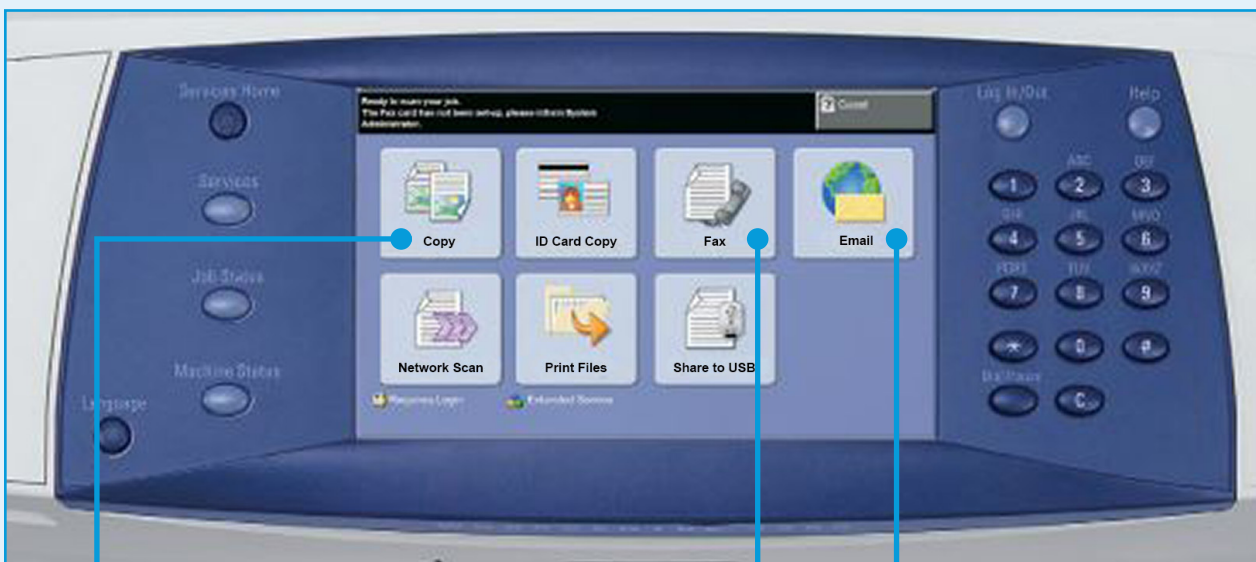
Services Home

Services

Job Status

Machine Status

Language

Ready to scan your job.
The Fax card has not been setup, please inform System Administrator.

Detail

Copy

ID Card Copy

Fax

Email

Network Scan

Print Files

Share to USB

Requires Login

Extended Services

Log In/Out

Help

1

ABC 2

DEF 3

GHI 4

JKL 5

MNO 6

PQRS 7

TUV 8

WXYZ 9

*

0

#

Dial Pause

C